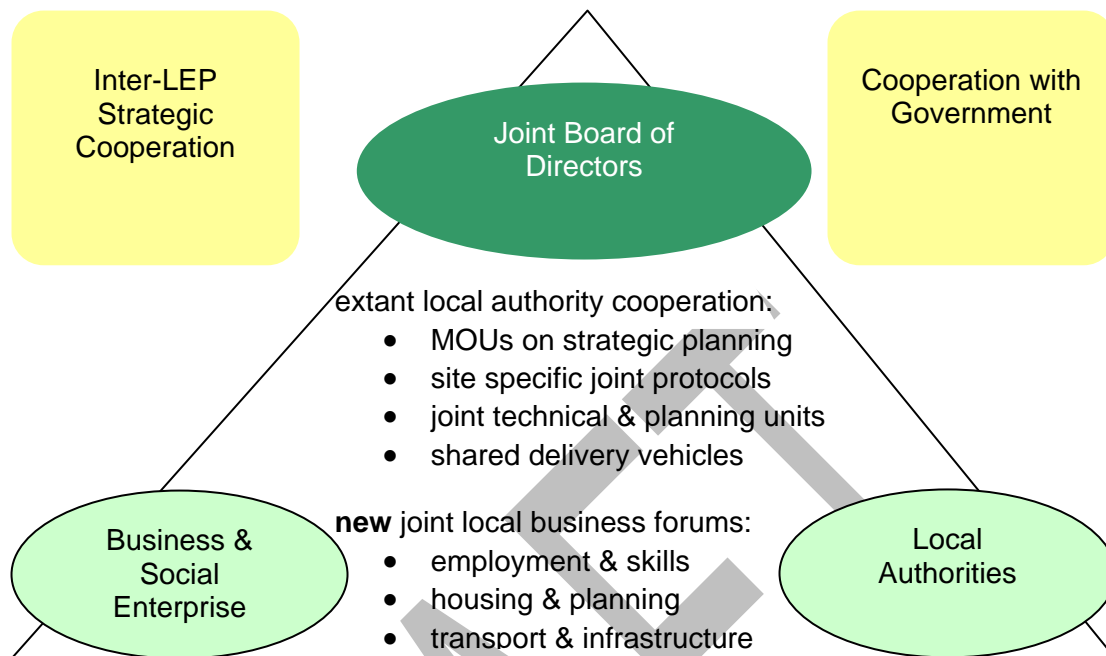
Inter-LEP Strategic Cooperation

Joint Board of Directors

Cooperation with Government

extant local authority cooperation:
- MOUs on strategic planning
- site specific joint protocols
- joint technical & planning units
- shared delivery vehicles

**new** joint local business forums:
- employment & skills
- housing & planning
- transport & infrastructure

Business & Social Enterprise

Local Authorities